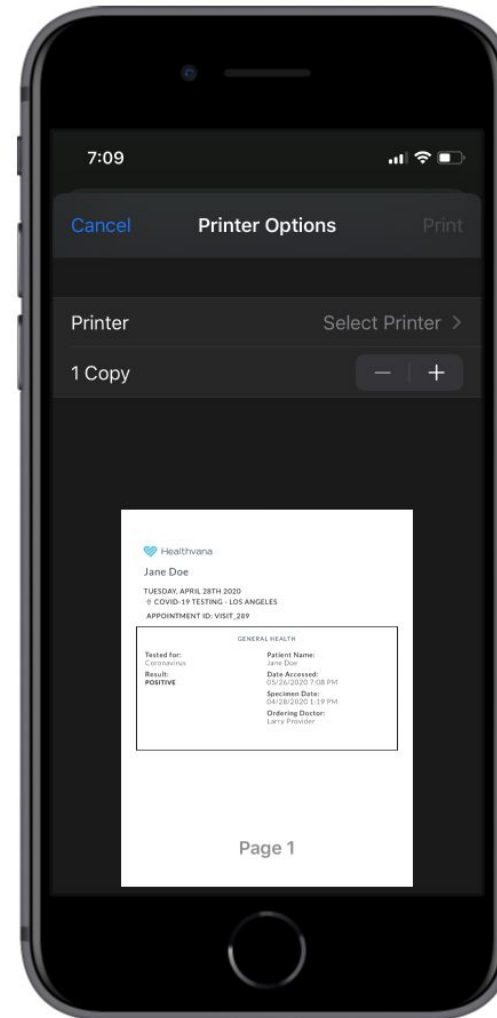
7:09

Cancel Printer Options Print

Printer Select Printer >

1 Copy − +

Healthvana

Jane Doe

TUESDAY, APRIL 28TH 2020
COVID-19 TESTING - LOS ANGELES

APPOINTMENT ID: VISIT_289

GENERAL HEALTH

Tested for:
Coronavirus

Result:
POSITIVE

Patient Name:
Jane Doe

Date Accessed:
05/26/2020 7:08 PM

Specimen Date:
04/28/2020 1:19 PM

Ordering Doctor:
Larry Provider

Page 1